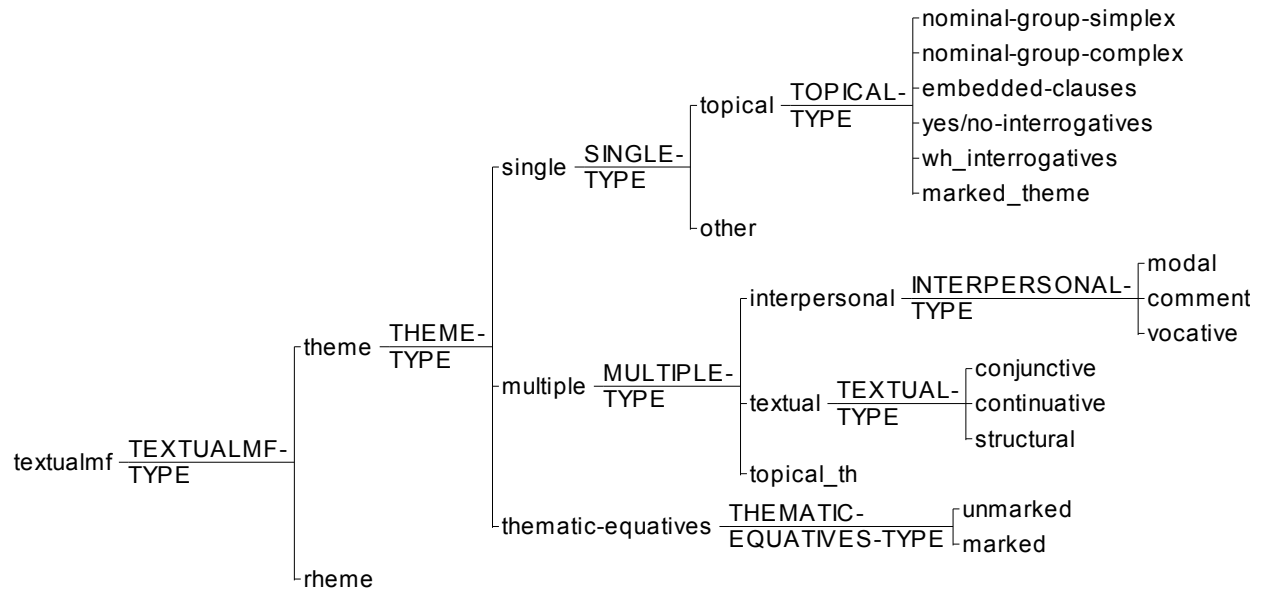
textualmf TEXTUALMF-TYPE

theme THEME-TYPE

single SINGLE-TYPE

topical TOPICAL-TYPE

nominal-group-simplex
nominal-group-complex
embedded-clauses
yes/no-interrogatives
wh_interrogatives
marked_theme

other

multiple MULTIPLE-TYPE

interpersonal INTERPERSONAL-TYPE

modal
comment
vocative

textual TEXTUAL-TYPE

conjunctive
continuative
structural

topical_th

thematic-equatives THEMATIC-EQUATIVES-TYPE

unmarked
marked

rheme